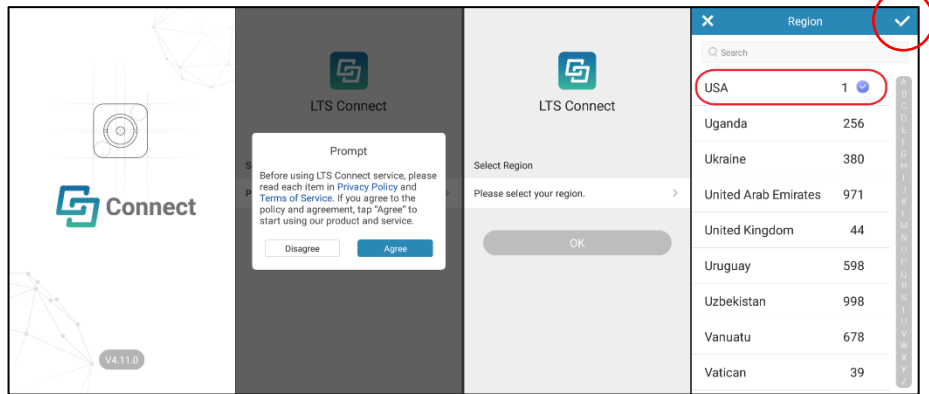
Connect

V4.11.0

LTS Connect

S

P

Prompt

Before using LTS Connect service, please read each item in Privacy Policy and Terms of Service. If you agree to the policy and agreement, tap "Agree" to start using our product and service.

Disagree

Agree

LTS Connect

Select Region

Please select your region.

OK

Region

Search

| | |
|---|---|
| USA | 1 |
| Uganda | 256 |
| Ukraine | 380 |
| United Arab Emirates | 971 |
| United Kingdom | 44 |
| Uruguay | 598 |
| Uzbekistan | 998 |
| Vanuatu | 678 |
| Vatican | 39 |

A B C D E F G H I J K L M N O P Q R S T U V W X Y Z